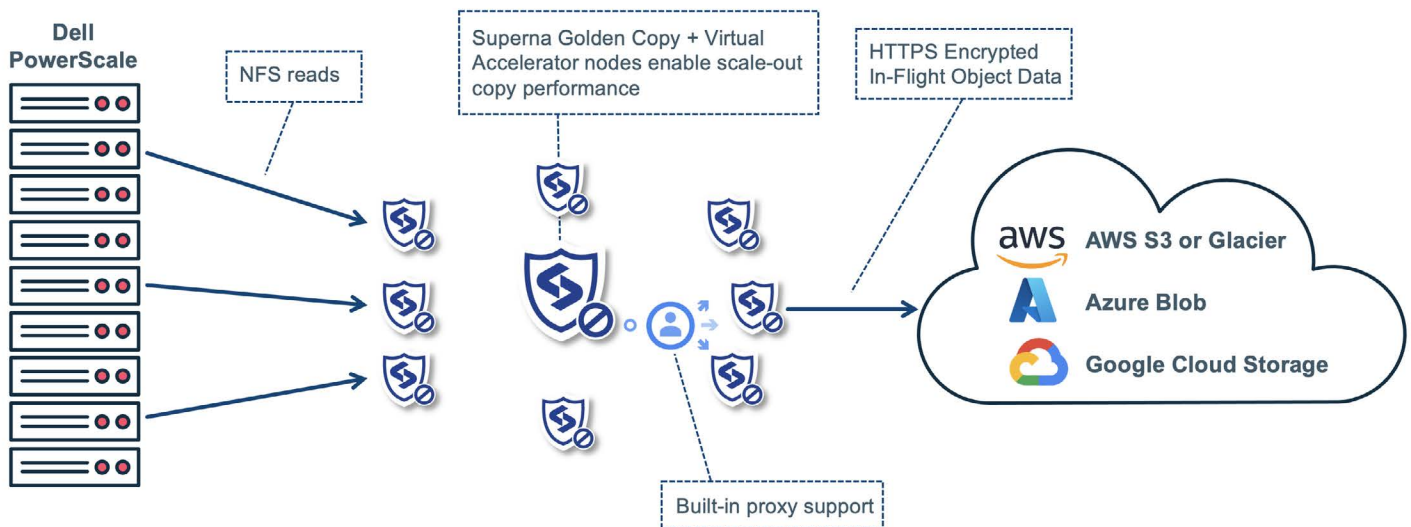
Dell PowerScale

NFS reads

Superna Golden Copy + Virtual Accelerator nodes enable scale-out copy performance

HTTPS Encrypted In-Flight Object Data

aws

AWS S3 or Glacier

Azure Blob

Google Cloud Storage

Built-in proxy support